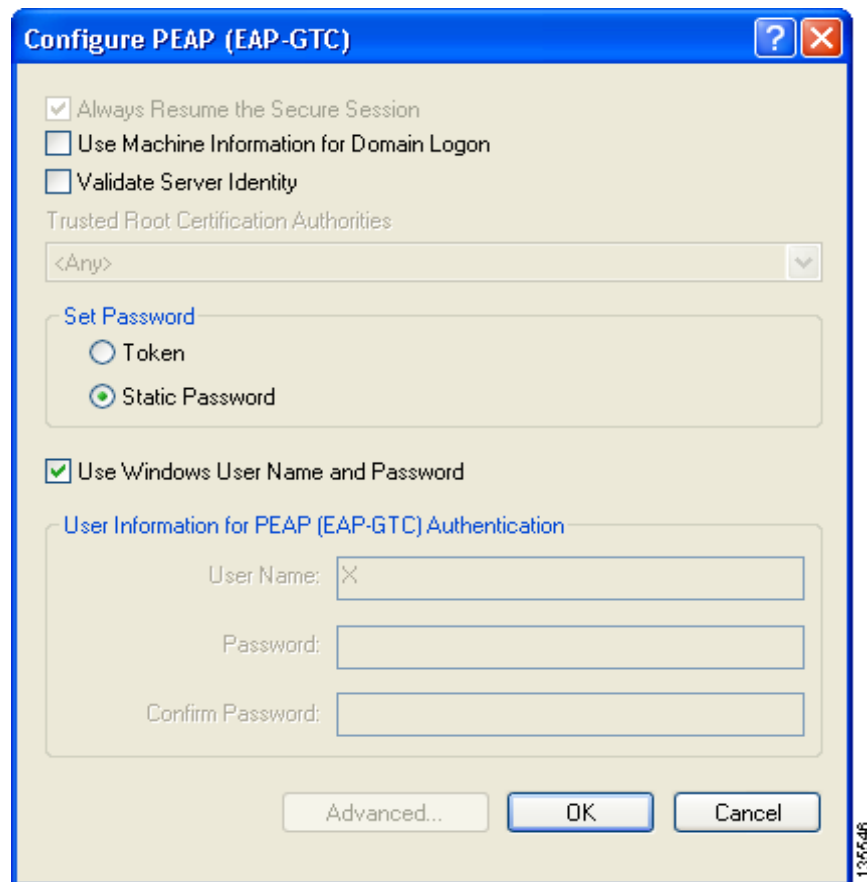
Configure PEAP (EAP-GTC)

Always Resume the Secure Session
Use Machine Information for Domain Logon
Validate Server Identity
Trusted Root Certification Authorities
<Any>

Set Password
Token
Static Password

Use Windows User Name and Password

User Information for PEAP (EAP-GTC) Authentication
User Name: X
Password:
Confirm Password:

Advanced...
OK
Cancel

135546